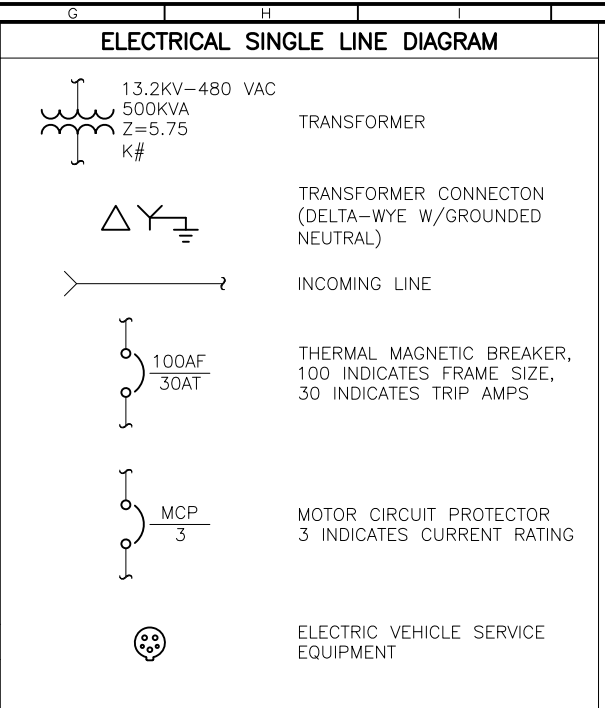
G H I

ELECTRICAL SINGLE LINE DIAGRAM

13.2KV–480 VAC
500KVA
Z=5.75
K#

TRANSFORMER

TRANSFORMER CONNECTON (DELTA–WYE W/GROUNDED NEUTRAL)

INCOMING LINE

$\frac{100AF}{30AT}$

THERMAL MAGNETIC BREAKER, 100 INDICATES FRAME SIZE, 30 INDICATES TRIP AMPS

$\frac{MCP}{3}$

MOTOR CIRCUIT PROTECTOR 3 INDICATES CURRENT RATING

ELECTRIC VEHICLE SERVICE EQUIPMENT